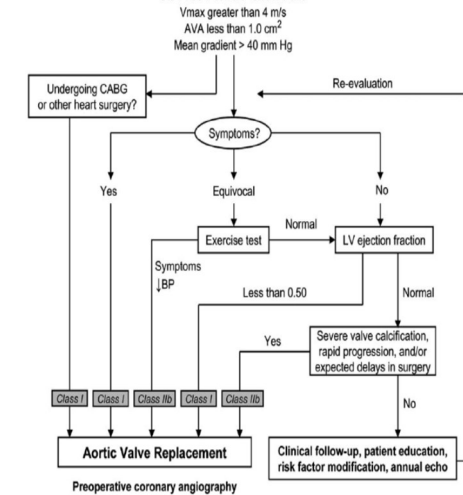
Vmax greater than 4 m/s
AVA less than 1.0 cm$^2$
Mean gradient > 40 mm Hg

Undergoing CABG or other heart surgery?

Re-evaluation

Symptoms?

Yes

Equivocal

No

Exercise test

Normal

LV ejection fraction

Symptoms
↓BP

Less than 0.50

Normal

Yes

Severe valve calcification, rapid progression, and/or expected delays in surgery

Class I

Class I

Class IIb

Class I

Class IIb

No

Aortic Valve Replacement

Clinical follow-up, patient education, risk factor modification, annual echo

Preoperative coronary angiography